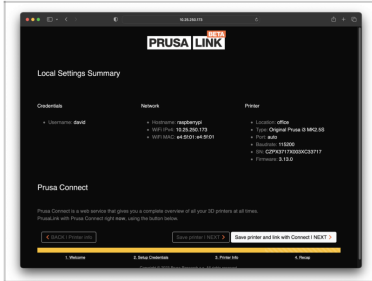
10.25.250.173

PRUSA LINK BETA

Local Settings Summary

Credentials

• Username: david

Network

• Hostname: raspberrypi
• WiFi IPv4: 10.25.250.173
• WiFi MAC: e4:5f:01:e4:5f:01

Printer

• Location: office
• Type: Original Prusa i3 MK2.5S
• Port: auto
• Baudrate: 115200
• SN: CZPX3717X003XC33717
• Firmware: 3.13.0

Prusa Connect

Prusa Connect is a web service that gives you a complete overview of all your 3D printers at all times. PrusaLink with Prusa Connect right now, using the button below.

< BACK | Printer info

Save printer | NEXT >

Save printer and link with Connect | NEXT >

1. Welcome

2. Setup Credentials

3. Printer Info

4. Recap

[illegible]